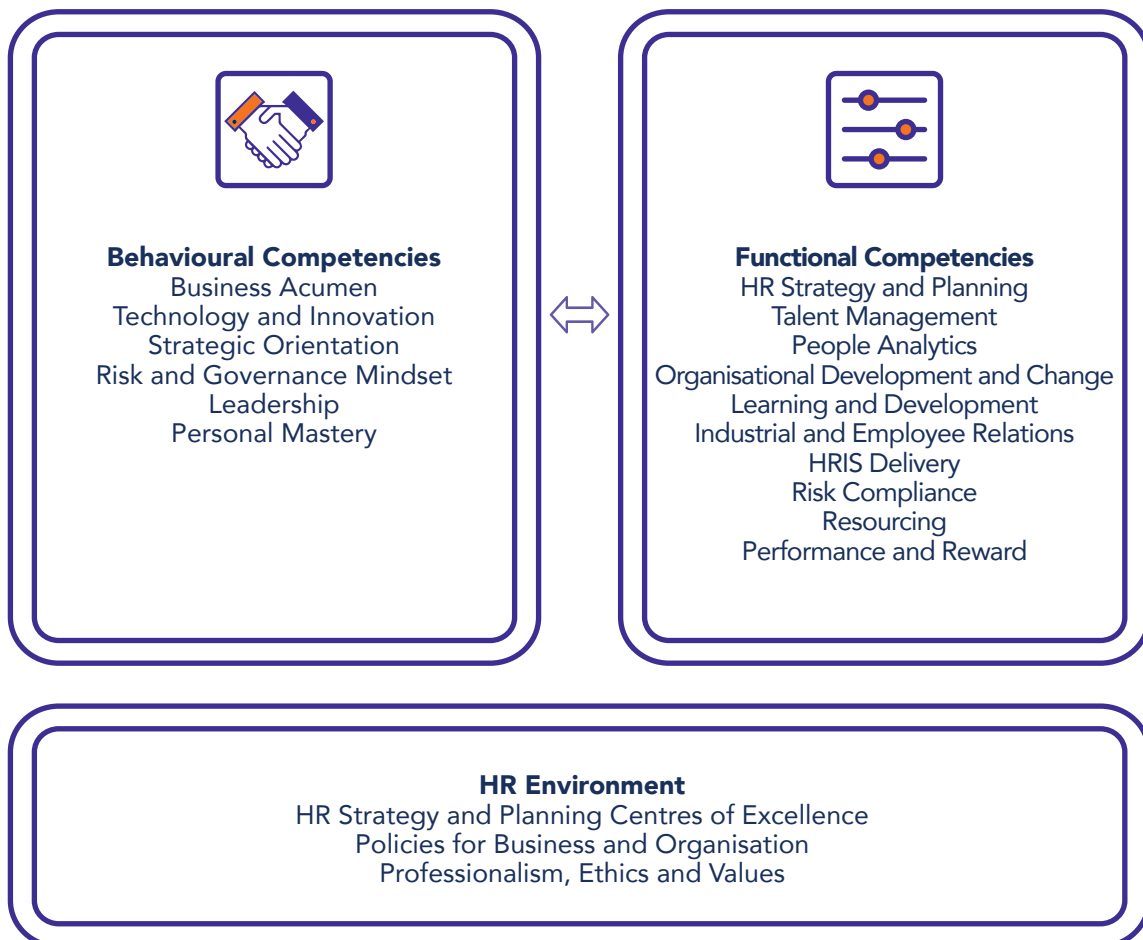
Behavioural Competencies
Business Acumen
Technology and Innovation
Strategic Orientation
Risk and Governance Mindset
Leadership
Personal Mastery

Functional Competencies
HR Strategy and Planning
Talent Management
People Analytics
Organisational Development and Change
Learning and Development
Industrial and Employee Relations
HRIS Delivery
Risk Compliance
Resourcing
Performance and Reward

HR Environment
HR Strategy and Planning Centres of Excellence
Policies for Business and Organisation
Professionalism, Ethics and Values